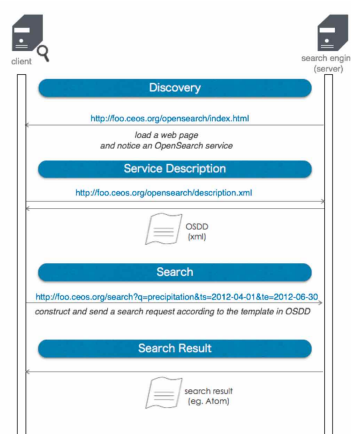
client

search engin (server)

Discovery

http://foo.ceos.org/opensearch/index.html

load a web page and notice an OpenSearch service

Service Description

http://foo.ceos.org/opensearch/description.xml

OSDD (xml)

Search

http://foo.ceos.org/search?q=precipitation&ts=2012-04-01&te=2012-06-30

construct and send a search request according to the template in OSDD

Search Result

search result (eg. Atom)